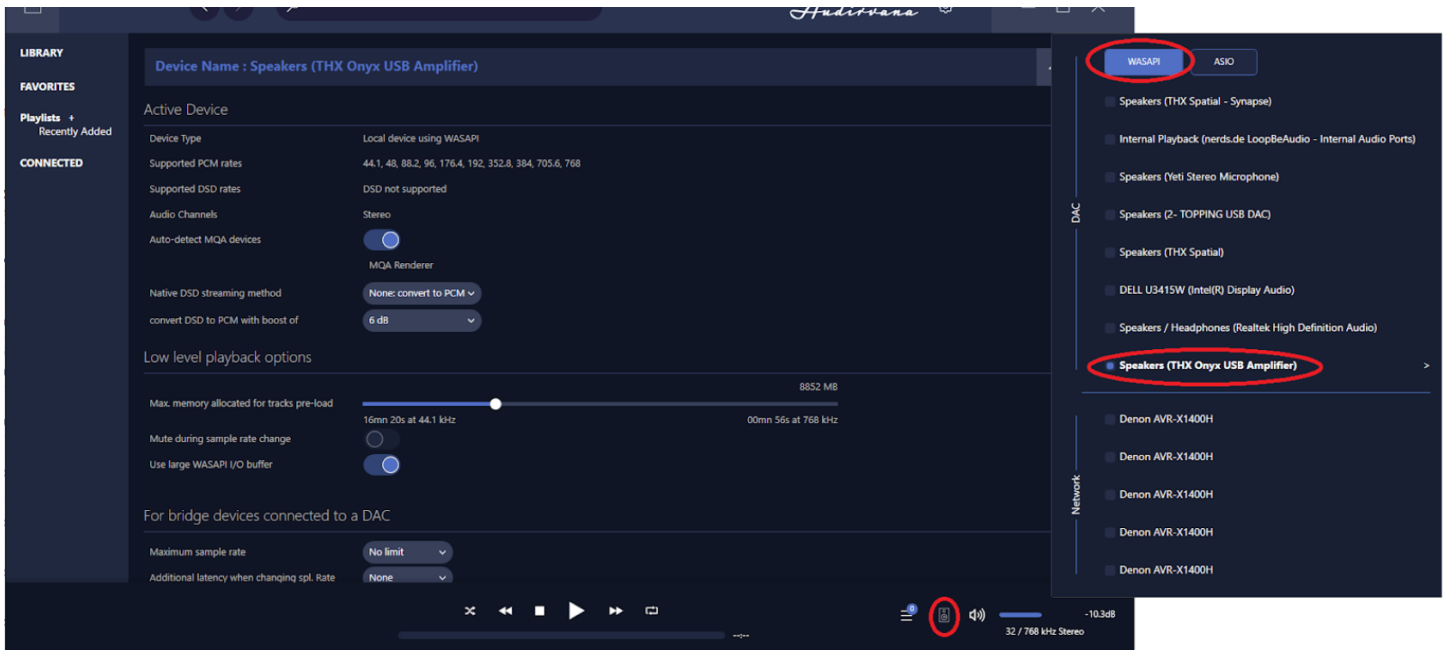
Audirvana

LIBRARY
FAVORITES
Playlists +
Recently Added
CONNECTED

Device Name : Speakers (THX Onyx USB Amplifier)

Active Device

| Device Type | Local device using WASAPI |
|---|---|
| Supported PCM rates | 44.1, 48, 88.2, 96, 176.4, 192, 352.8, 384, 705.6, 768 |
| Supported DSD rates | DSD not supported |
| Audio Channels | Stereo |
| Auto-detect MQA devices | MQA Renderer |
| Native DSD streaming method | None: convert to PCM |
| convert DSD to PCM with boost of | 6 dB |

Low level playback options

8852 MB
Max. memory allocated for tracks pre-load
16mn 20s at 44.1 kHz
00mn 56s at 768 kHz
Mute during sample rate change
Use large WASAPI I/O buffer

For bridge devices connected to a DAC

Maximum sample rate No limit
Additional latency when changing spl. Rate None

--:--
0
-10.3dB
32 / 768 kHz Stereo

WASAPI
ASIO

DAC
Speakers (THX Spatial - Synapse)
Internal Playback (nerds.de LoopBeAudio - Internal Audio Ports)
Speakers (Yeti Stereo Microphone)
Speakers (2- TOPPING USB DAC)
Speakers (THX Spatial)
DELL U3415W (Intel(R) Display Audio)
Speakers / Headphones (Realtek High Definition Audio)
Speakers (THX Onyx USB Amplifier) >

Network
Denon AVR-X1400H
Denon AVR-X1400H
Denon AVR-X1400H
Denon AVR-X1400H
Denon AVR-X1400H